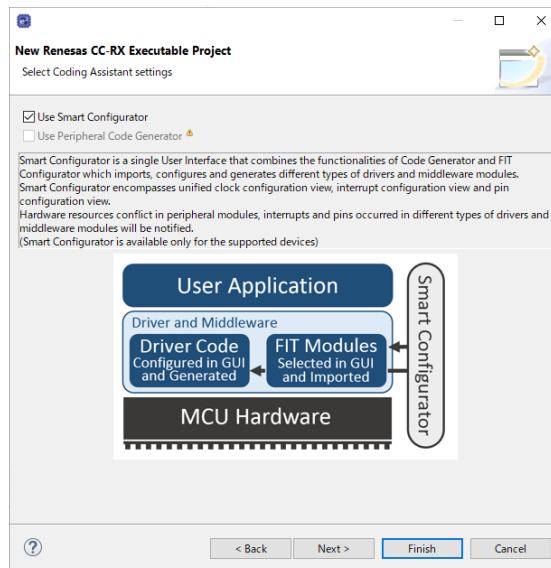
New Renesas CC-RX Executable Project
Select Coding Assistant settings

Use Smart Configurator
Use Peripheral Code Generator

Smart Configurator is a single User Interface that combines the functionalities of Code Generator and FIT Configurator which imports, configures and generates different types of drivers and middleware modules.
Smart Configurator encompasses unified clock configuration view, interrupt configuration view and pin configuration view.
Hardware resources conflict in peripheral modules, interrupts and pins occurred in different types of drivers and middleware modules will be notified.
(Smart Configurator is available only for the supported devices)

User Application
Driver and Middleware
Driver Code
Configured in GUI and Generated
FIT Modules
Selected in GUI and Imported
MCU Hardware
Smart Configurator

?
< Back
Next >
Finish
Cancel